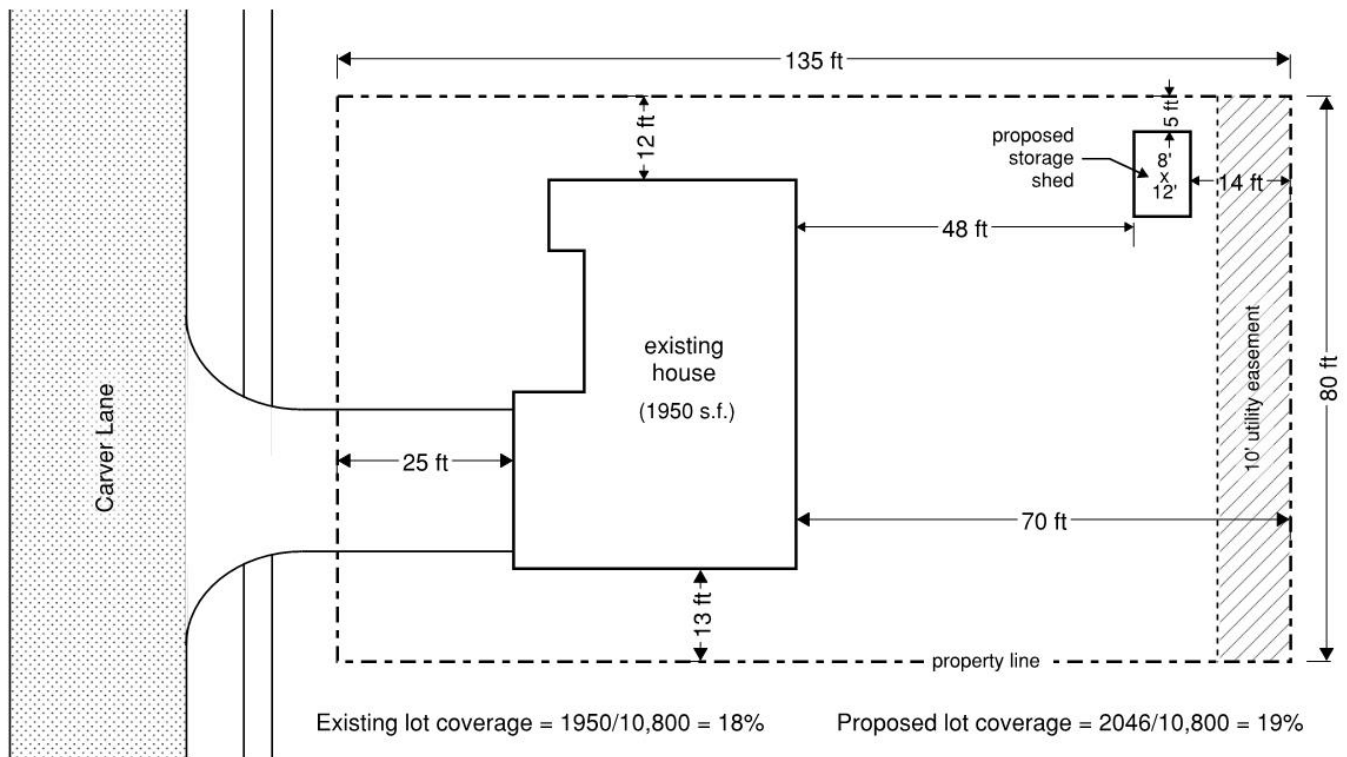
135 ft

12 ft

5 ft

proposed storage shed

8' x 12'

14 ft

48 ft

existing house

(1950 s.f.)

10' utility easement

80 ft

Carver Lane

25 ft

70 ft

13 ft

property line

Existing lot coverage = 1950/10,800 = 18%

Proposed lot coverage = 2046/10,800 = 19%